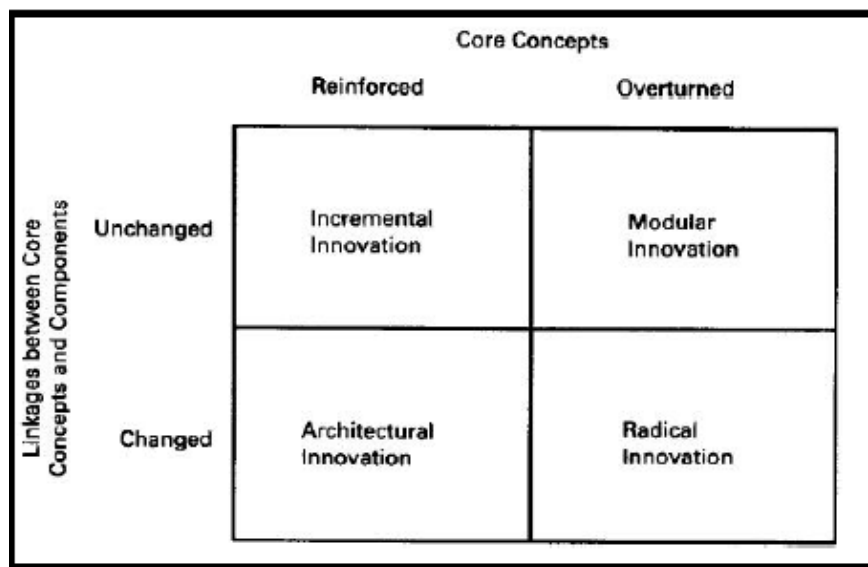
Core Concepts

| | Reinforced | Overturned |
|---|---|---|
| Unchanged | Incremental Innovation | Modular Innovation |
| Changed | Architectural Innovation | Radical Innovation |

Linkages between Core Concepts and Components